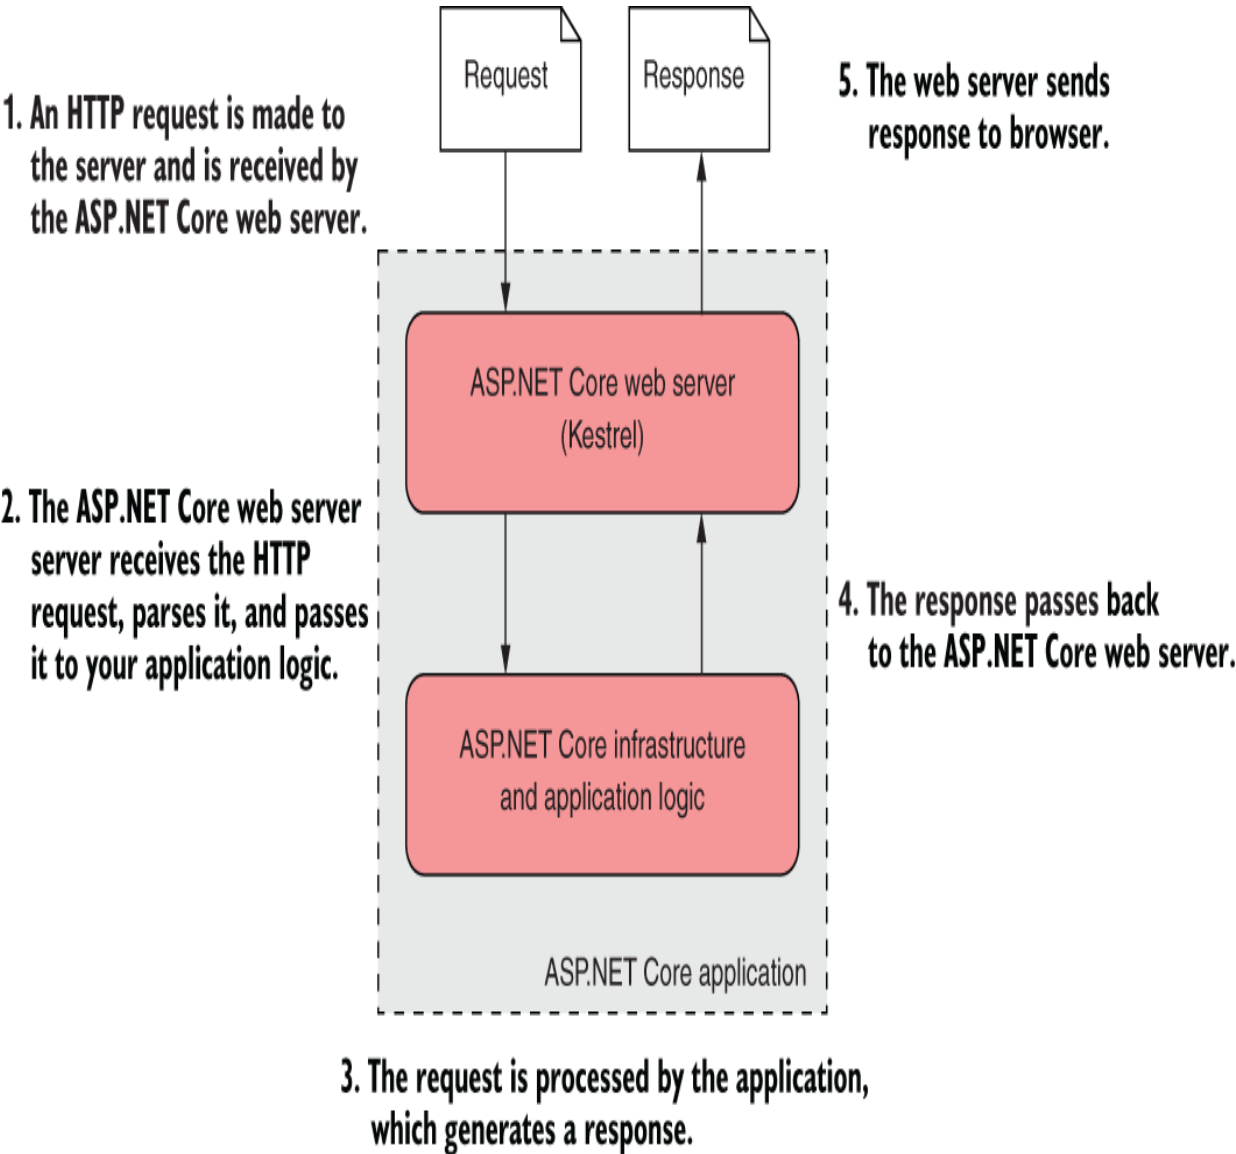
Request

Response

1. An HTTP request is made to the server and is received by the ASP.NET Core web server.

5. The web server sends response to browser.

ASP.NET Core web server (Kestrel)

2. The ASP.NET Core web server server receives the HTTP request, parses it, and passes it to your application logic.

4. The response passes back to the ASP.NET Core web server.

ASP.NET Core infrastructure and application logic

ASP.NET Core application

3. The request is processed by the application, which generates a response.